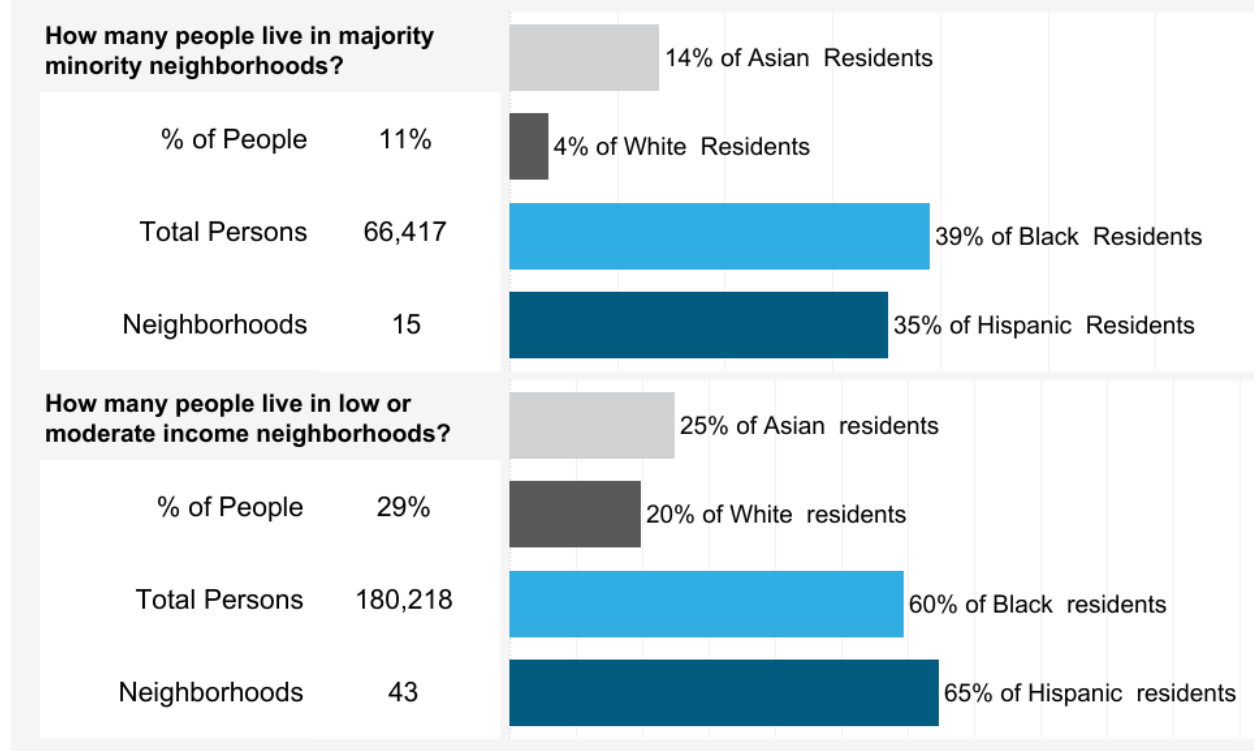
How many people live in majority minority neighborhoods?

| | |
|---|---|
| % of People | 11% |
| Total Persons | 66,417 |
| Neighborhoods | 15 |

14% of Asian Residents
4% of White Residents
39% of Black Residents
35% of Hispanic Residents

How many people live in low or moderate income neighborhoods?

| | |
|---|---|
| % of People | 29% |
| Total Persons | 180,218 |
| Neighborhoods | 43 |

25% of Asian residents
20% of White residents
60% of Black residents
65% of Hispanic residents